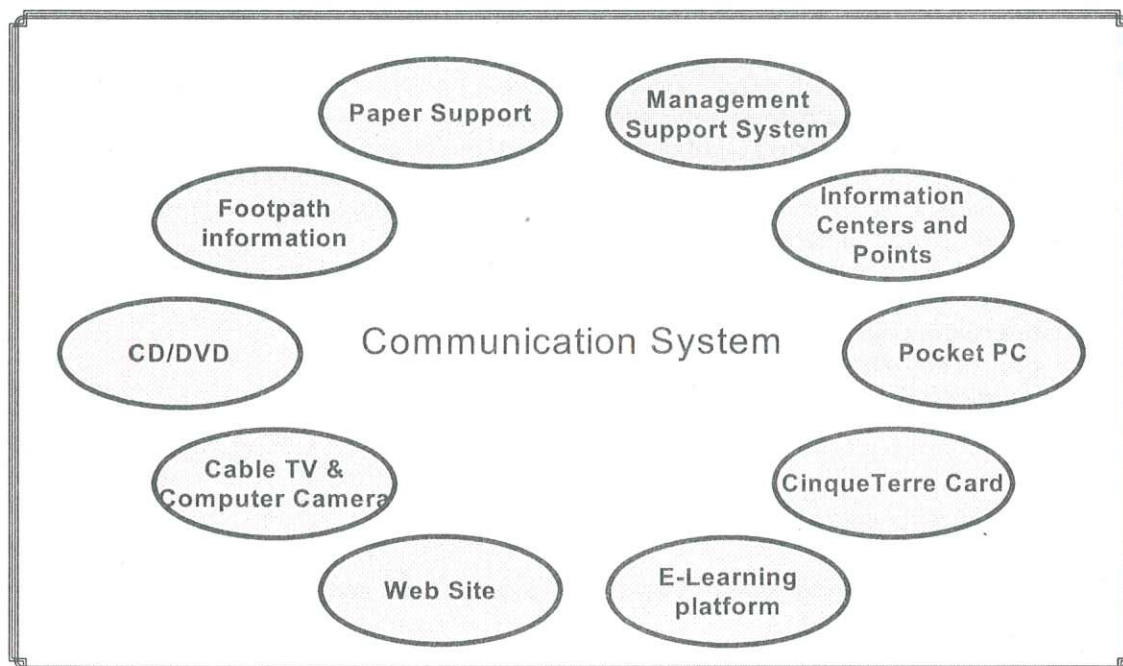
Paper Support

Management Support System

Footpath information

Information Centers and Points

Communication System

CD/DVD

Pocket PC

Cable TV & Computer Camera

CinqueTerre Card

Web Site

E-Learning platform